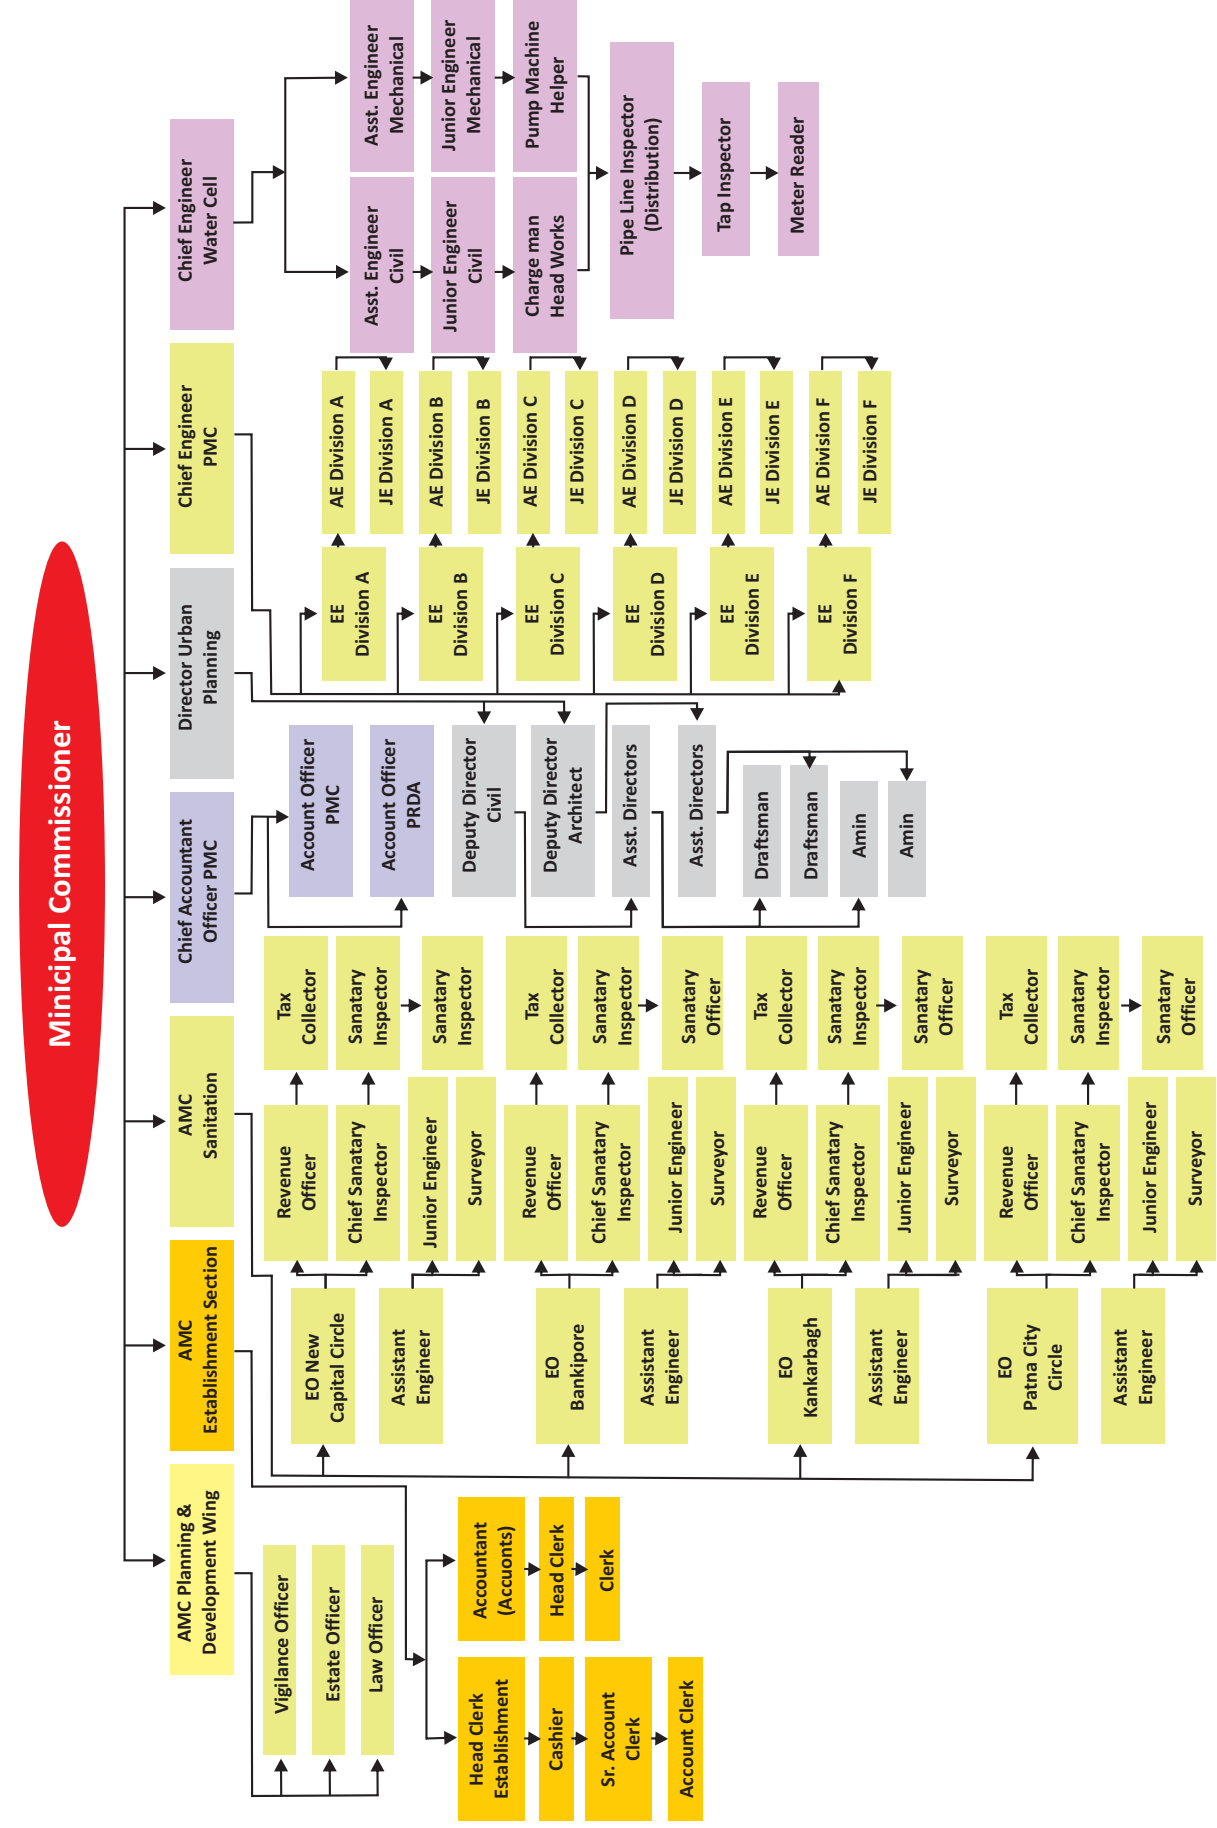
Minicipal Commissioner

Chief Engineer Water Cell

Asst. Engineer Mechanical

Junior Engineer Mechanical

Pump Machine Helper

Asst. Engineer Civil

Junior Engineer Civil

Charge man Head Works

Pipe Line Inspector (Distribution)

Tap Inspector

Meter Reader

Chief Engineer PMC

AE Division A
JE Division A
AE Division B
JE Division B
AE Division C
JE Division C
AE Division D
JE Division D
AE Division E
JE Division E
AE Division F
JE Division F

EE Division A
EE Division B
EE Division C
EE Division D
EE Division E
EE Division F

Director Urban Planning

Deputy Director Civil
Deputy Director Architect
Asst. Directors
Asst. Directors
Draftsman
Draftsman
Amin
Amin

Chief Accountant Officer PMC

Account Officer PMC
Account Officer PRDA

AMC Sanitation

Tax Collector
Sanatary Inspector
Sanatary Inspector
Revenue Officer
Chief Sanatary Inspector
Junior Engineer
Surveyor

Tax Collector
Sanatary Inspector
Sanatary Officer
Revenue Officer
Chief Sanatary Inspector
Junior Engineer
Surveyor

Tax Collector
Sanatary Inspector
Sanatary Officer
Revenue Officer
Chief Sanatary Inspector
Junior Engineer
Surveyor

Tax Collector
Sanatary Inspector
Sanatary Officer
Revenue Officer
Chief Sanatary Inspector
Junior Engineer
Surveyor

AMC Establishment Section

EO New Capital Circle
Assistant Engineer
EO Bankipore
Assistant Engineer
EO Kankarbagh
Assistant Engineer
EO Patna City Circle
Assistant Engineer

AMC Planning & Development Wing

Vigilance Officer
Estate Officer
Law Officer

Accountant (Accounts)
Head Clerk
Clerk
Head Clerk Establishment
Cashier
Sr. Account Clerk
Account Clerk